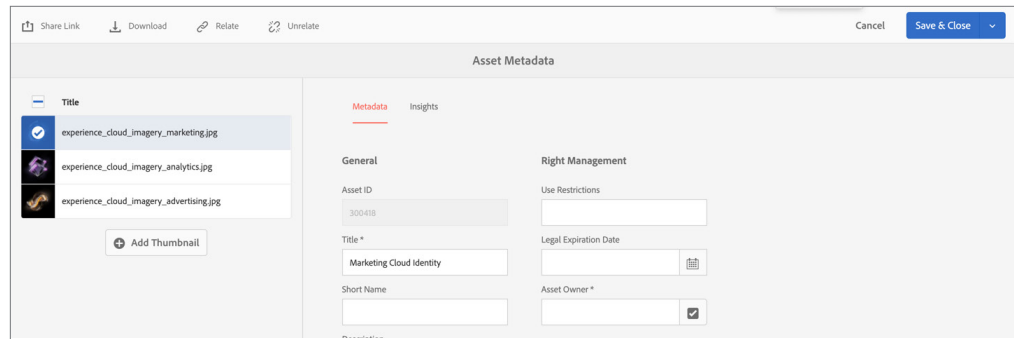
Share Link Download Relate Unrelate Cancel Save & Close

Asset Metadata

Title

experience_cloud_imagery_marketing.jpg

experience_cloud_imagery_analytics.jpg

experience_cloud_imagery_advertising.jpg

Add Thumbnail

Metadata Insights

General

Asset ID

300418

Title *

Marketing Cloud Identity

Short Name

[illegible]

Right Management

Use Restrictions

Legal Expiration Date

Asset Owner *